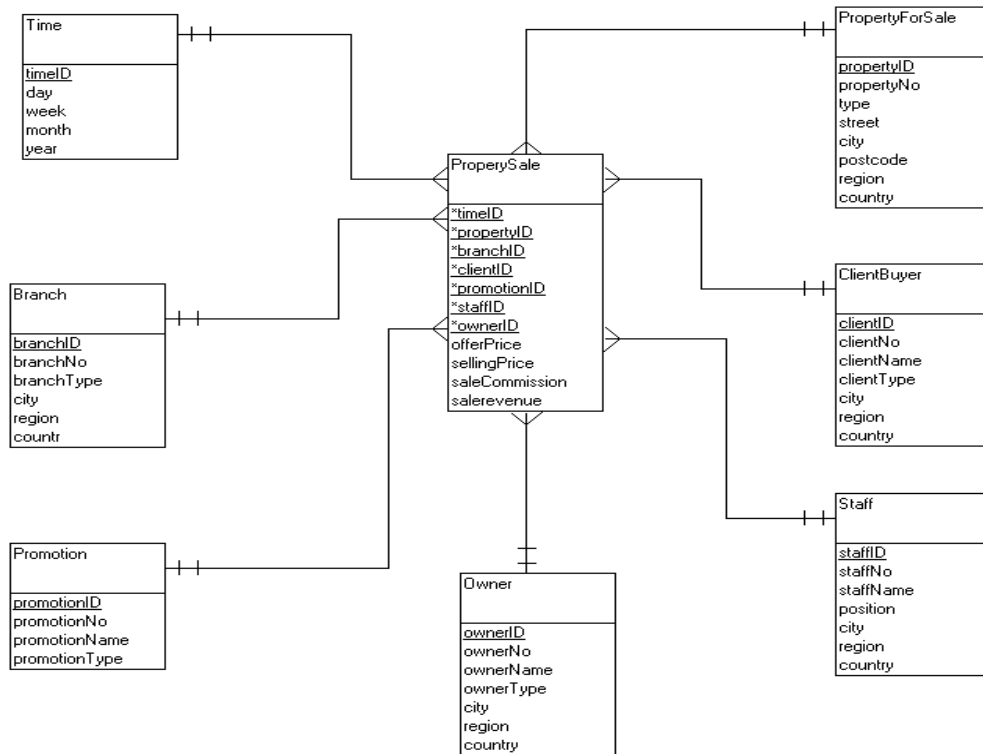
Time

timeID
day
week
month
year

PropertyForSale

propertyID
propertyNo
type
street
city
postcode
region
country

ProperySale

*timeID
*propertyID
*branchID
*clientID
*promotionID
*staffID
*ownerID
offerPrice
sellingPrice
saleCommission
salerevenue

Branch

branchID
branchNo
branchType
city
region
countr

ClientBuyer

clientID
clientNo
clientName
clientType
city
region
country

Staff

staffID
staffNo
staffName
position
city
region
country

Promotion

promotionID
promotionNo
promotionName
promotionType

Owner

ownerID
ownerNo
ownerName
ownerType
city
region
country